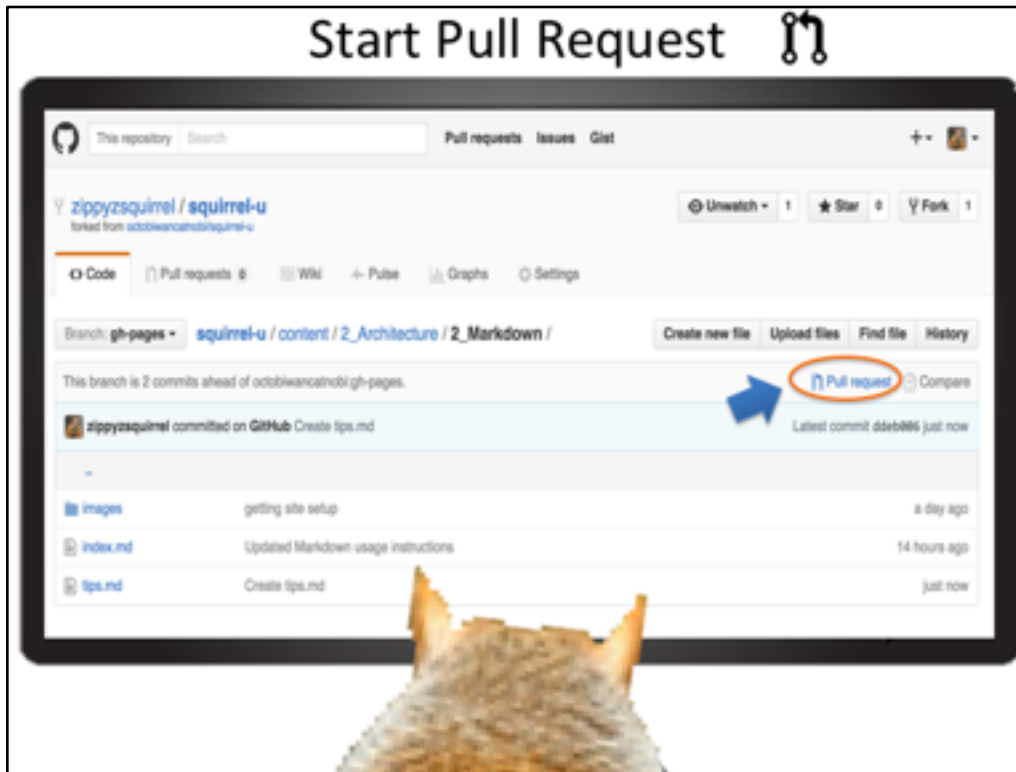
Start Pull Request

This repository Search Pull requests Issues Gist

zippyzsquirrel / squirrel-u
forked from octobiwancatnobi/squirrel-u

Unwatch 1 Star 0 Fork 1

Code Pull requests 0 Wiki Pulse Graphs Settings

Branch: gh-pages squirrel-u / content / 2_Architecture / 2_Markdown /

Create new file Upload files Find file History

This branch is 2 commits ahead of octobiwancatnobi:gh-pages.

Pull request Compare

zippyzsquirrel committed on GitHub Create tips.md

Latest commit ddeb986 just now

..

| images | getting site setup | a day ago |
|---|---|---|
| index.md | Updated Markdown usage instructions | 14 hours ago |
| tips.md | Create tips.md | just now |